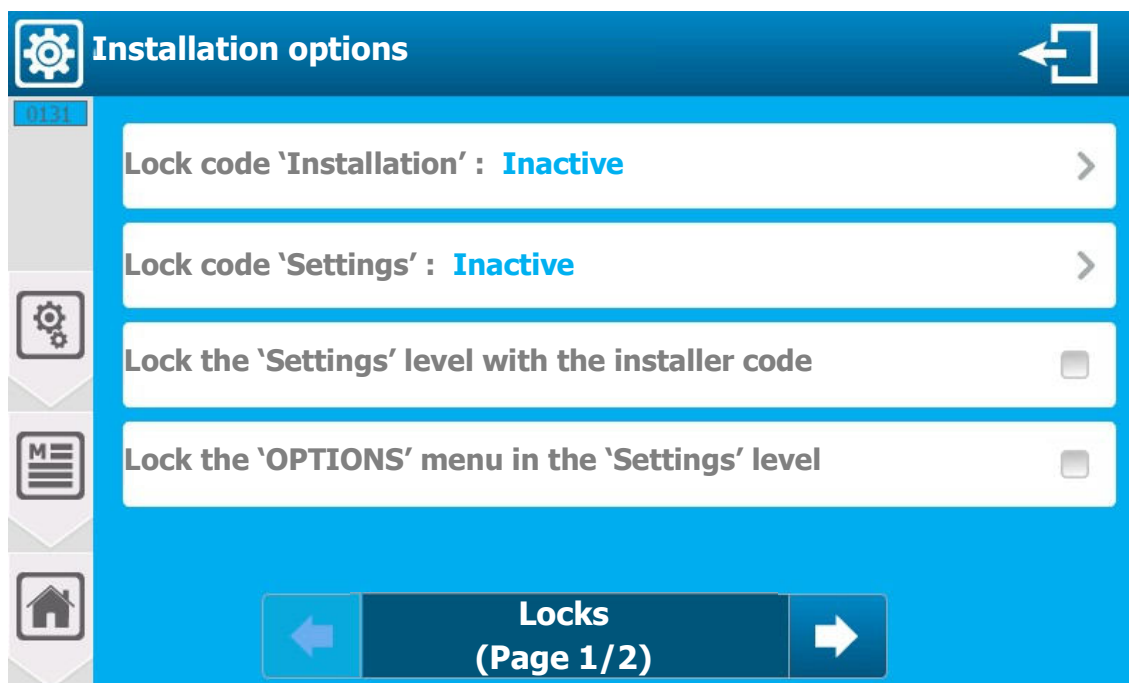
Installation options

0131

Lock code 'Installation' : Inactive

Lock code 'Settings' : Inactive

Lock the 'Settings' level with the installer code

Lock the 'OPTIONS' menu in the 'Settings' level

M

Locks
(Page 1/2)